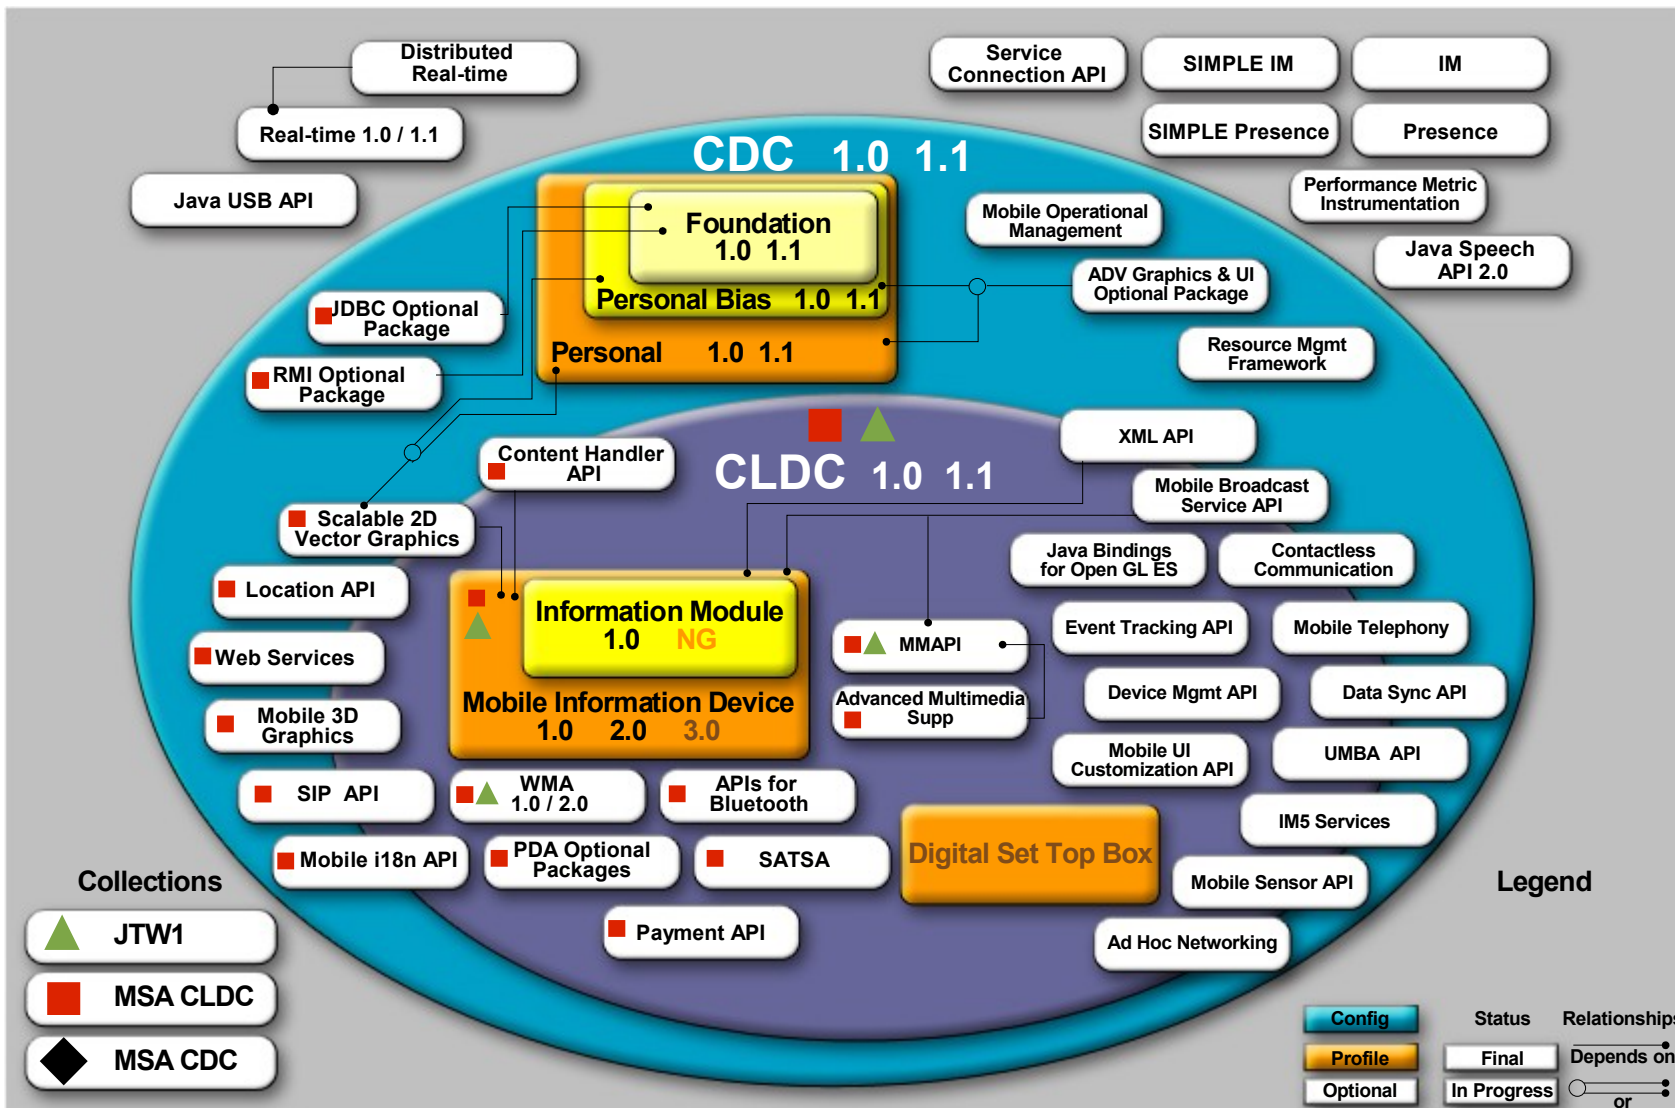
Distributed Real-time

Real-time 1.0 / 1.1

Java USB API

Service Connection API

SIMPLE IM

IM

SIMPLE Presence

Presence

CDC 1.0 1.1

Performance Metric Instrumentation

Foundation 1.0 1.1

Mobile Operational Management

Java Speech API 2.0

ADV Graphics & UI Optional Package

JDBC Optional Package

Personal Bias 1.0 1.1

Personal 1.0 1.1

RMI Optional Package

Resource Mgmt Framework

XML API

Content Handler API

CLDC 1.0 1.1

Mobile Broadcast Service API

Scalable 2D Vector Graphics

Java Bindings for Open GL ES

Contactless Communication

Location API

Information Module 1.0 NG

MMAPI

Event Tracking API

Mobile Telephony

Web Services

Advanced Multimedia Supp

Device Mgmt API

Data Sync API

Mobile 3D Graphics

Mobile Information Device 1.0 2.0 3.0

Mobile UI Customization API

UMBA API

SIP API

WMA 1.0 / 2.0

APIs for Bluetooth

IM5 Services

Mobile i18n API

PDA Optional Packages

SATSA

Digital Set Top Box

Mobile Sensor API

Collections

Legend

JTW1

Payment API

Ad Hoc Networking

MSA CLDC

MSA CDC

Config

Status

Relationships

Profile

Final

Depends on

Optional

In Progress

or